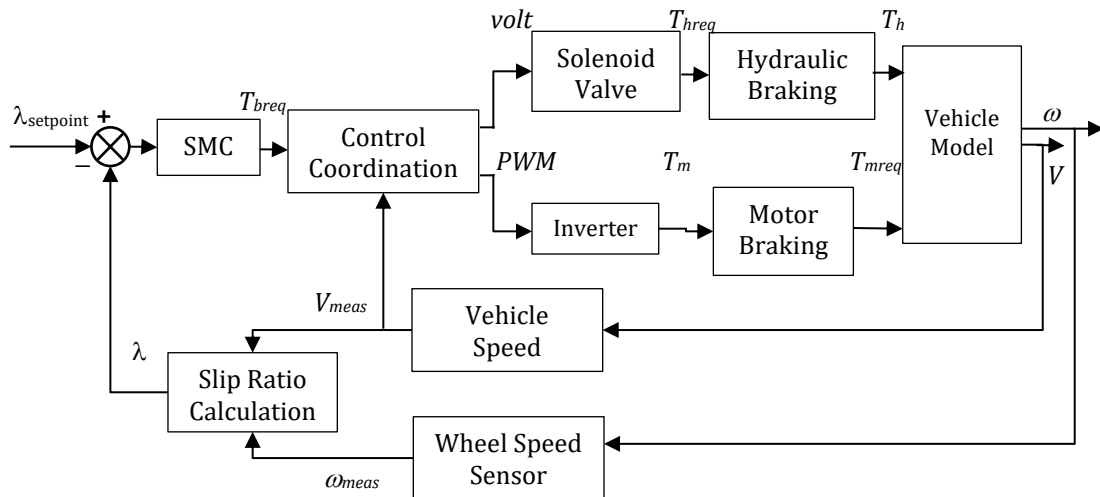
$\lambda_{setpoint}$ + −

SMC

$T_{breq}$

Control Coordination

volt

$T_{hreq}$

$T_h$

Solenoid Valve

Hydraulic Braking

Vehicle Model

$\omega$

$V$

PWM

$T_m$

$T_{mreq}$

Inverter

Motor Braking

$V_{meas}$

Vehicle Speed

λ

Slip Ratio Calculation

Wheel Speed Sensor

$\omega_{meas}$